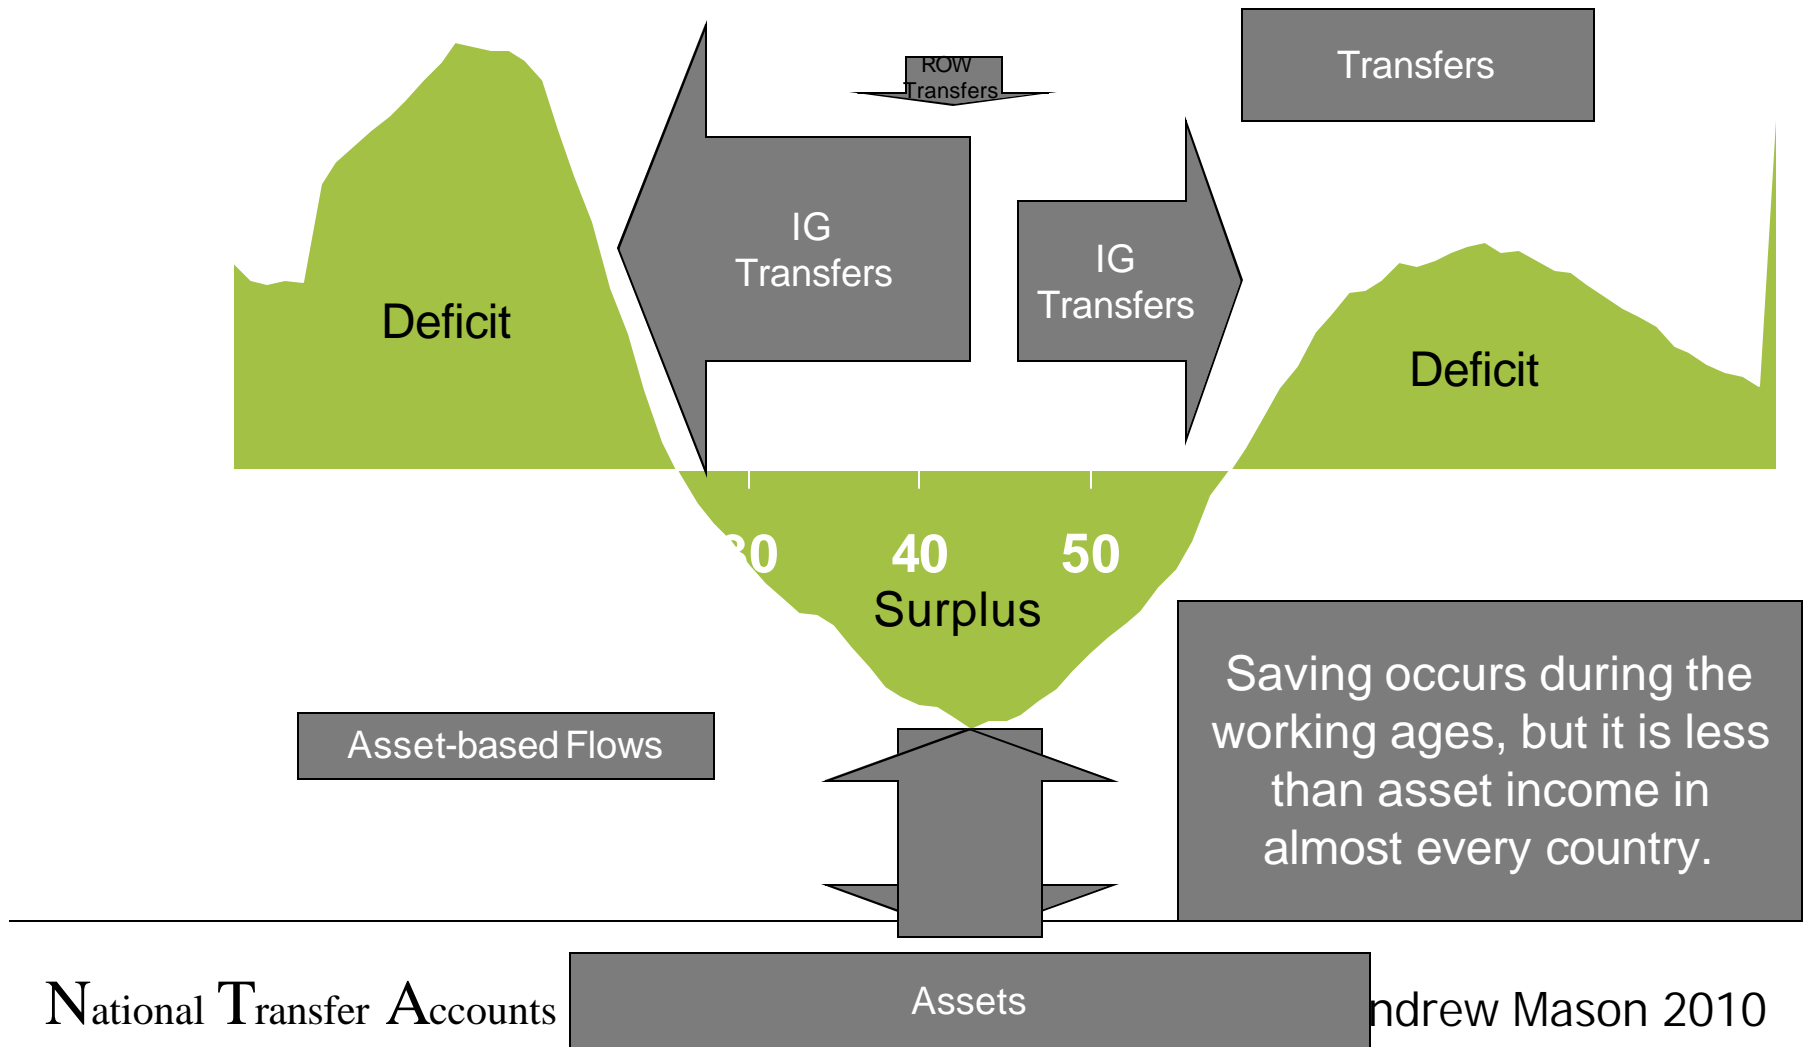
ROW Transfers

Transfers

IG Transfers

IG Transfers

Deficit

Deficit

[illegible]0

40

50

Surplus

Asset-based Flows

Saving occurs during the working ages, but it is less than asset income in almost every country.

Assets

National Transfer Accounts

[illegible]ndrew Mason 2010